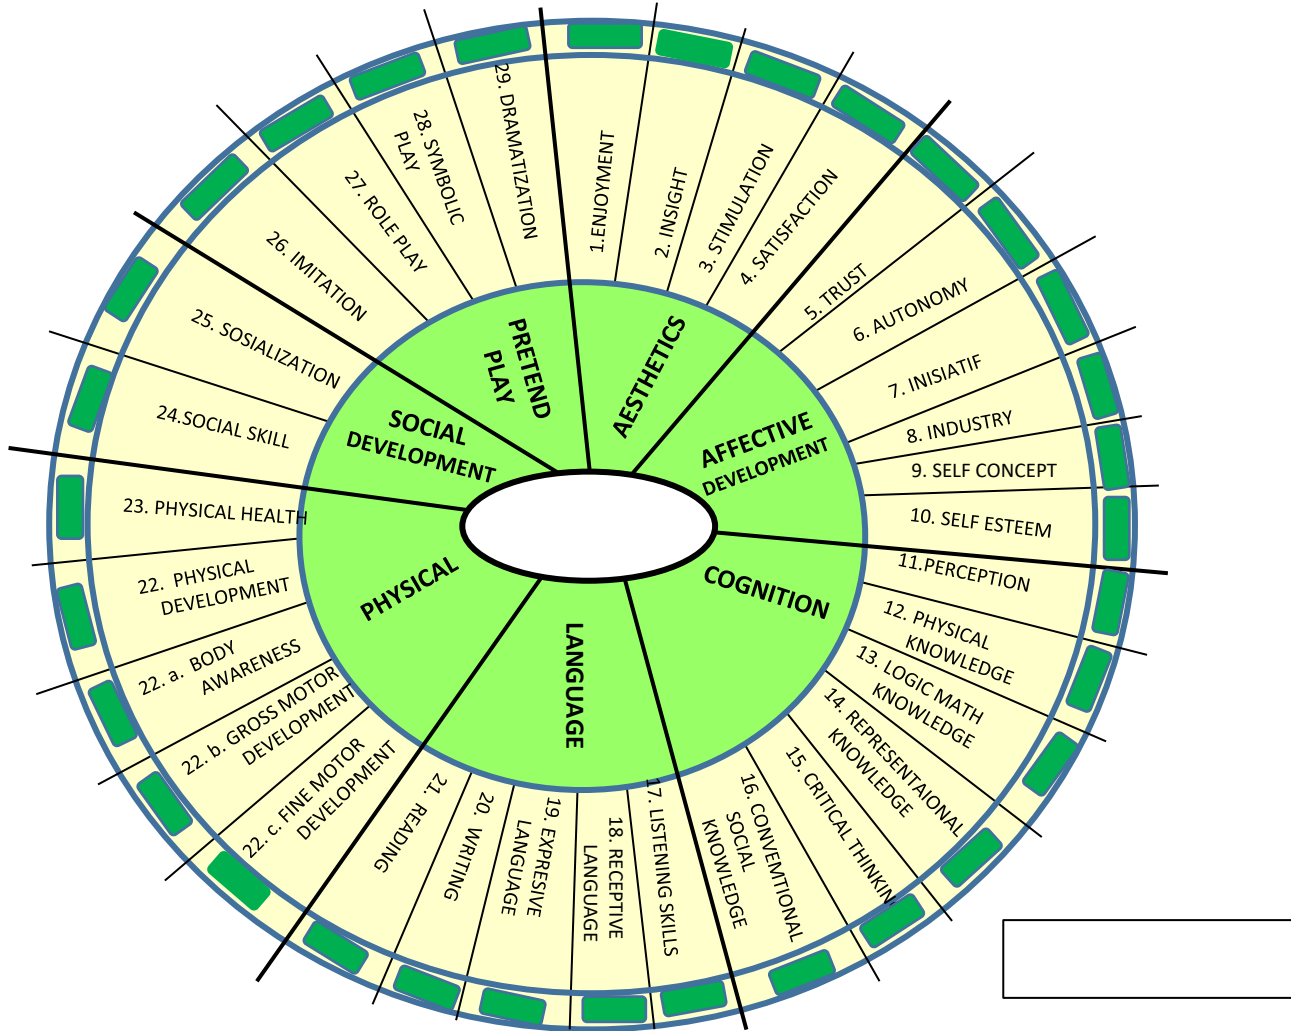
1.ENJOYMENT
2. INSIGHT
3. STIMULATION
4. SATISFACTION
5. TRUST
6. AUTONOMY
7. INISIATIF
8. INDUSTRY
9. SELF CONCEPT
10. SELF ESTEEM
11.PERCEPTION
12. PHYSICAL KNOWLEDGE
13. LOGIC MATH KNOWLEDGE
14. REPRESENTAIONAL KNOWLEDGE
15. CRITICAL THINKIN
16. CONVEMTIONAL SOCIAL KNOWLEDGE
17. LISTENING SKILLS
18. RECEPTIVE LANGUAGE
19. EXPRESIVE LANGUAGE
20. WRITING
21. READING
22. c. FINE MOTOR DEVELOPMENT
22. b. GROSS MOTOR DEVELOPMENT
22. a. BODY AWARENESS
22. PHYSICAL DEVELOPMENT
23. PHYSICAL HEALTH
24.SOCIAL SKILL
25. SOSIALIZATION
26. IMITATION
27. ROLE PLAY
28. SYMBOLIC PLAY
29. DRAMATIZATION

PRETEND PLAY
AESTHETICS
AFFECTIVE DEVELOPMENT
COGNITION
LANGUAGE
PHYSICAL
SOCIAL DEVELOPMENT